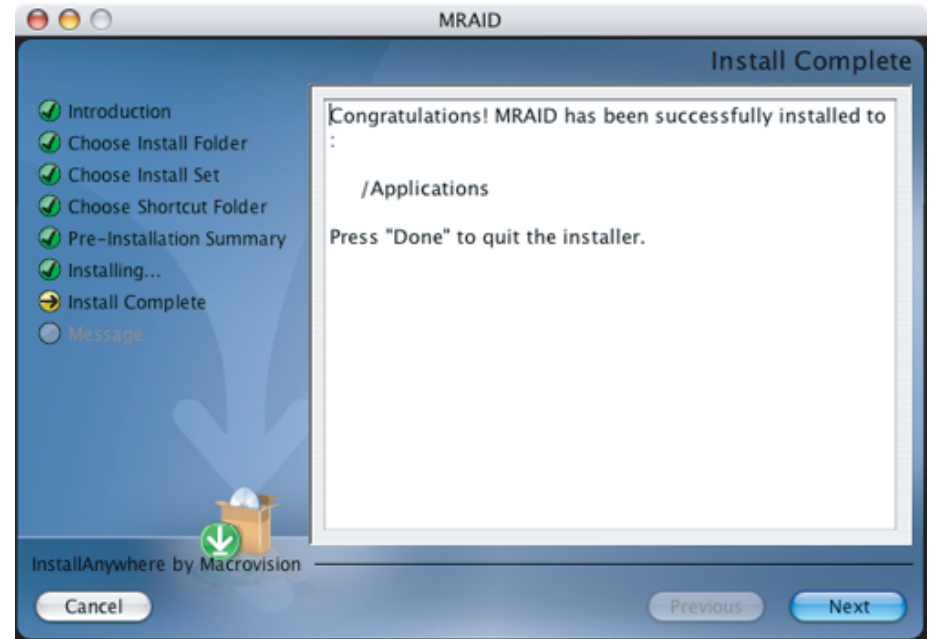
MRAID

Install Complete

Introduction
Choose Install Folder
Choose Install Set
Choose Shortcut Folder
Pre-Installation Summary
Installing...
Install Complete
Message

Congratulations! MRAID has been successfully installed to :

/Applications

Press "Done" to quit the installer.

InstallAnywhere by Macrovision

Cancel

Previous

Next